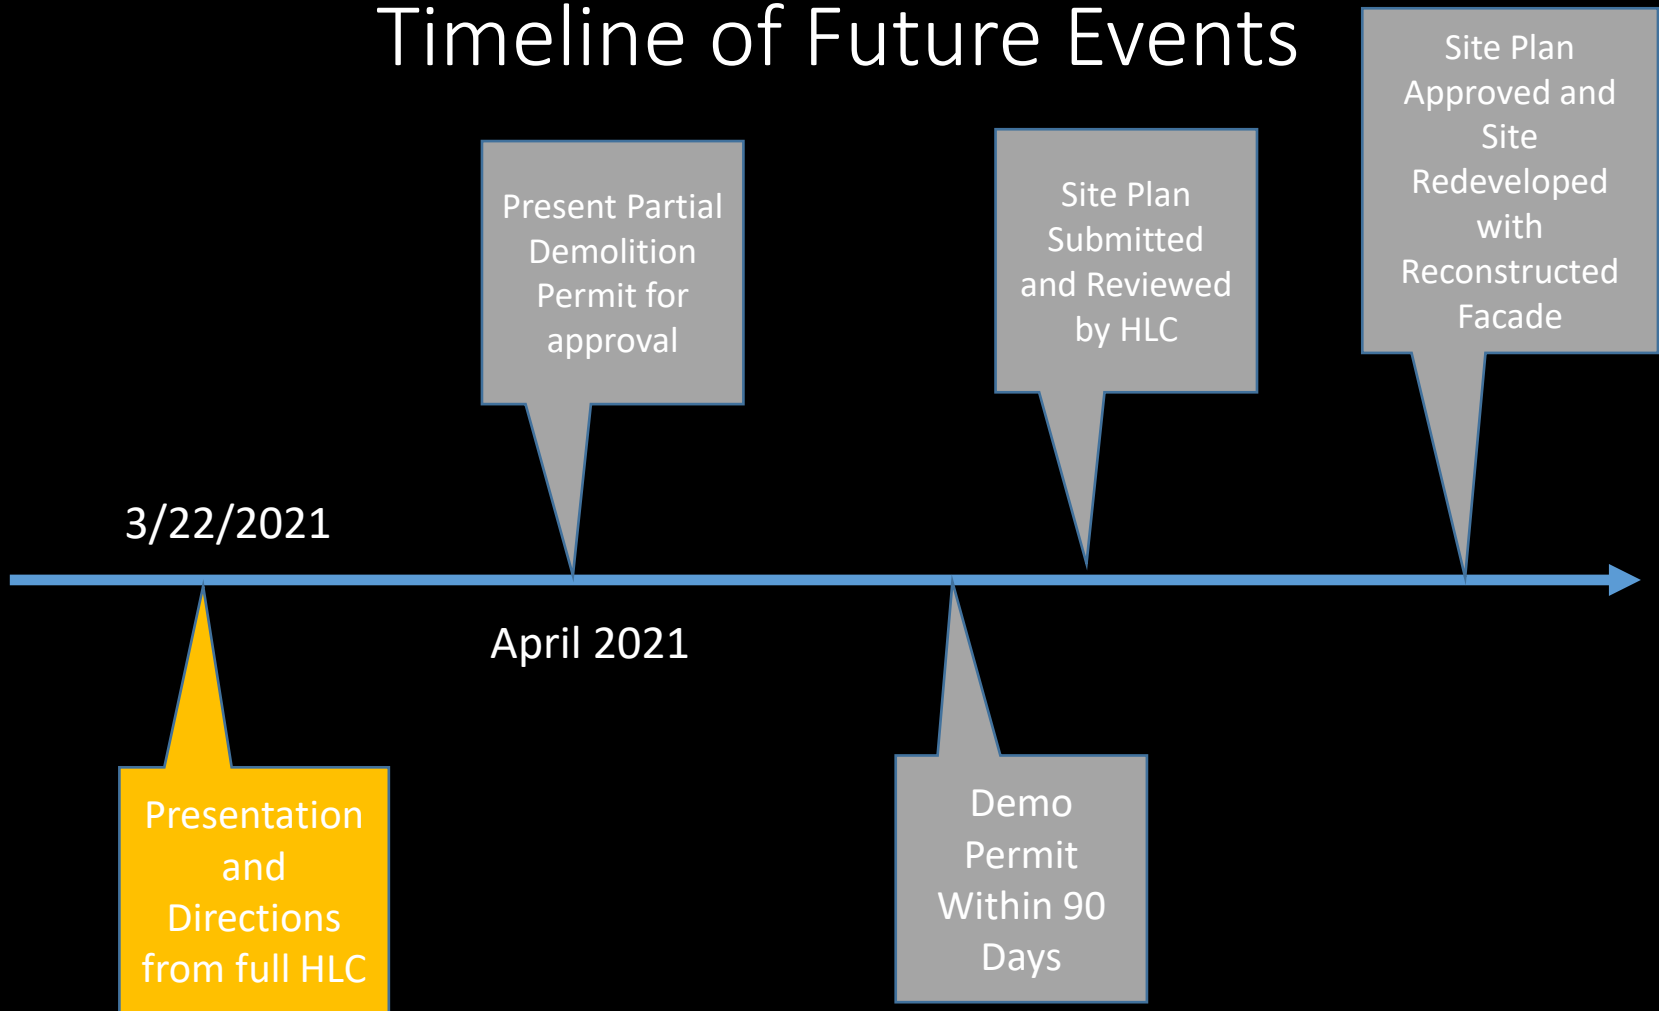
Timeline of Future Events

Present Partial Demolition Permit for approval

Site Plan Submitted and Reviewed by HLC

Site Plan Approved and Site Redeveloped with Reconstructed Facade

3/22/2021

April 2021

Presentation and Directions from full HLC

Demo Permit Within 90 Days